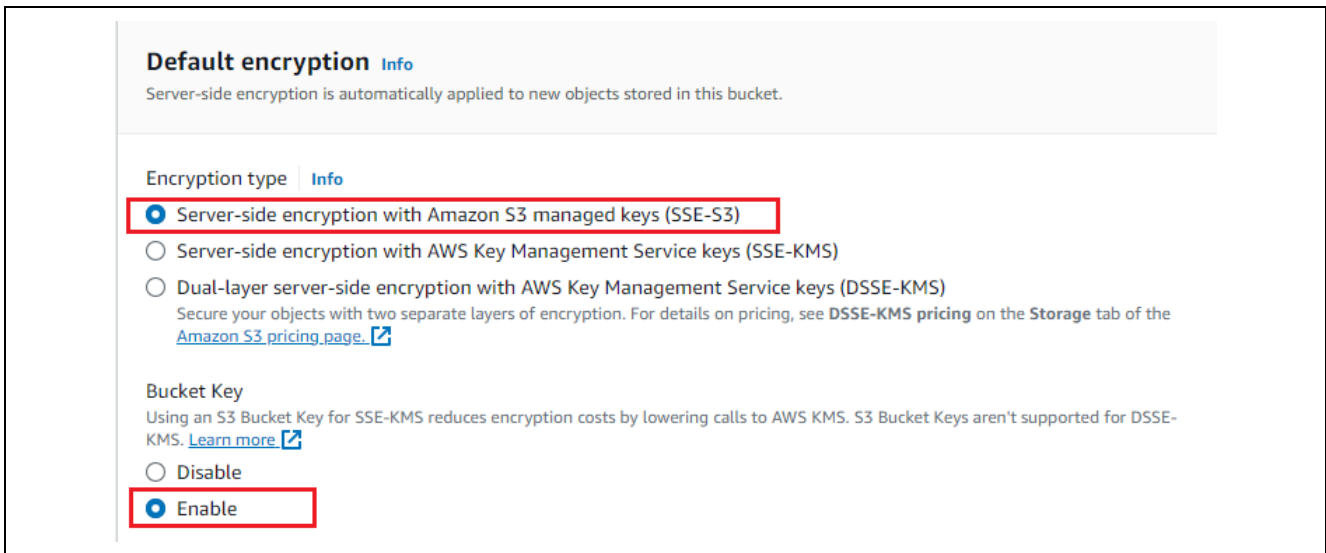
Default encryption Info
Server-side encryption is automatically applied to new objects stored in this bucket.

Encryption type Info
Server-side encryption with Amazon S3 managed keys (SSE-S3)
Server-side encryption with AWS Key Management Service keys (SSE-KMS)
Dual-layer server-side encryption with AWS Key Management Service keys (DSSE-KMS)
Secure your objects with two separate layers of encryption. For details on pricing, see DSSE-KMS pricing on the Storage tab of the Amazon S3 pricing page.

Bucket Key
Using an S3 Bucket Key for SSE-KMS reduces encryption costs by lowering calls to AWS KMS. S3 Bucket Keys aren't supported for DSSE-KMS. Learn more
Disable
Enable